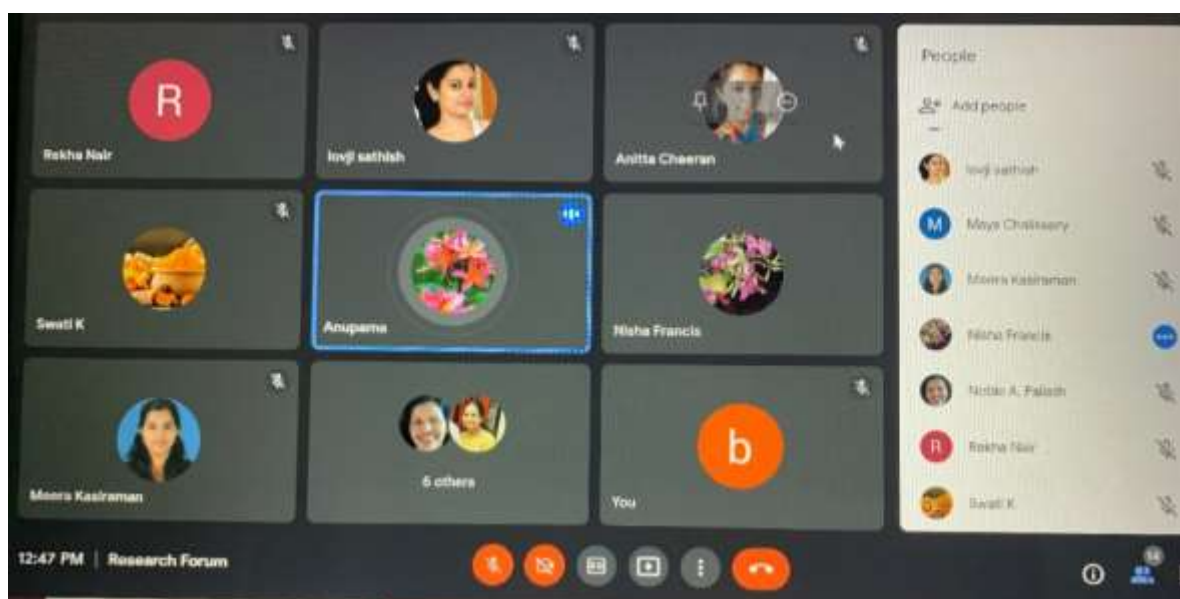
R

Rekha Nair

lovji sathish

Anitta Cheeran

Swati K

Anupama

Nisha Francis

Meera Kasiraman

6 others

b

You

People

Add people

lovji sathish

M

Maya Chalissery

Meera Kasiraman

Nisha Francis

Nobin A. Palath

R

Rekha Nair

Swati K

12:47 PM | Research Forum

14